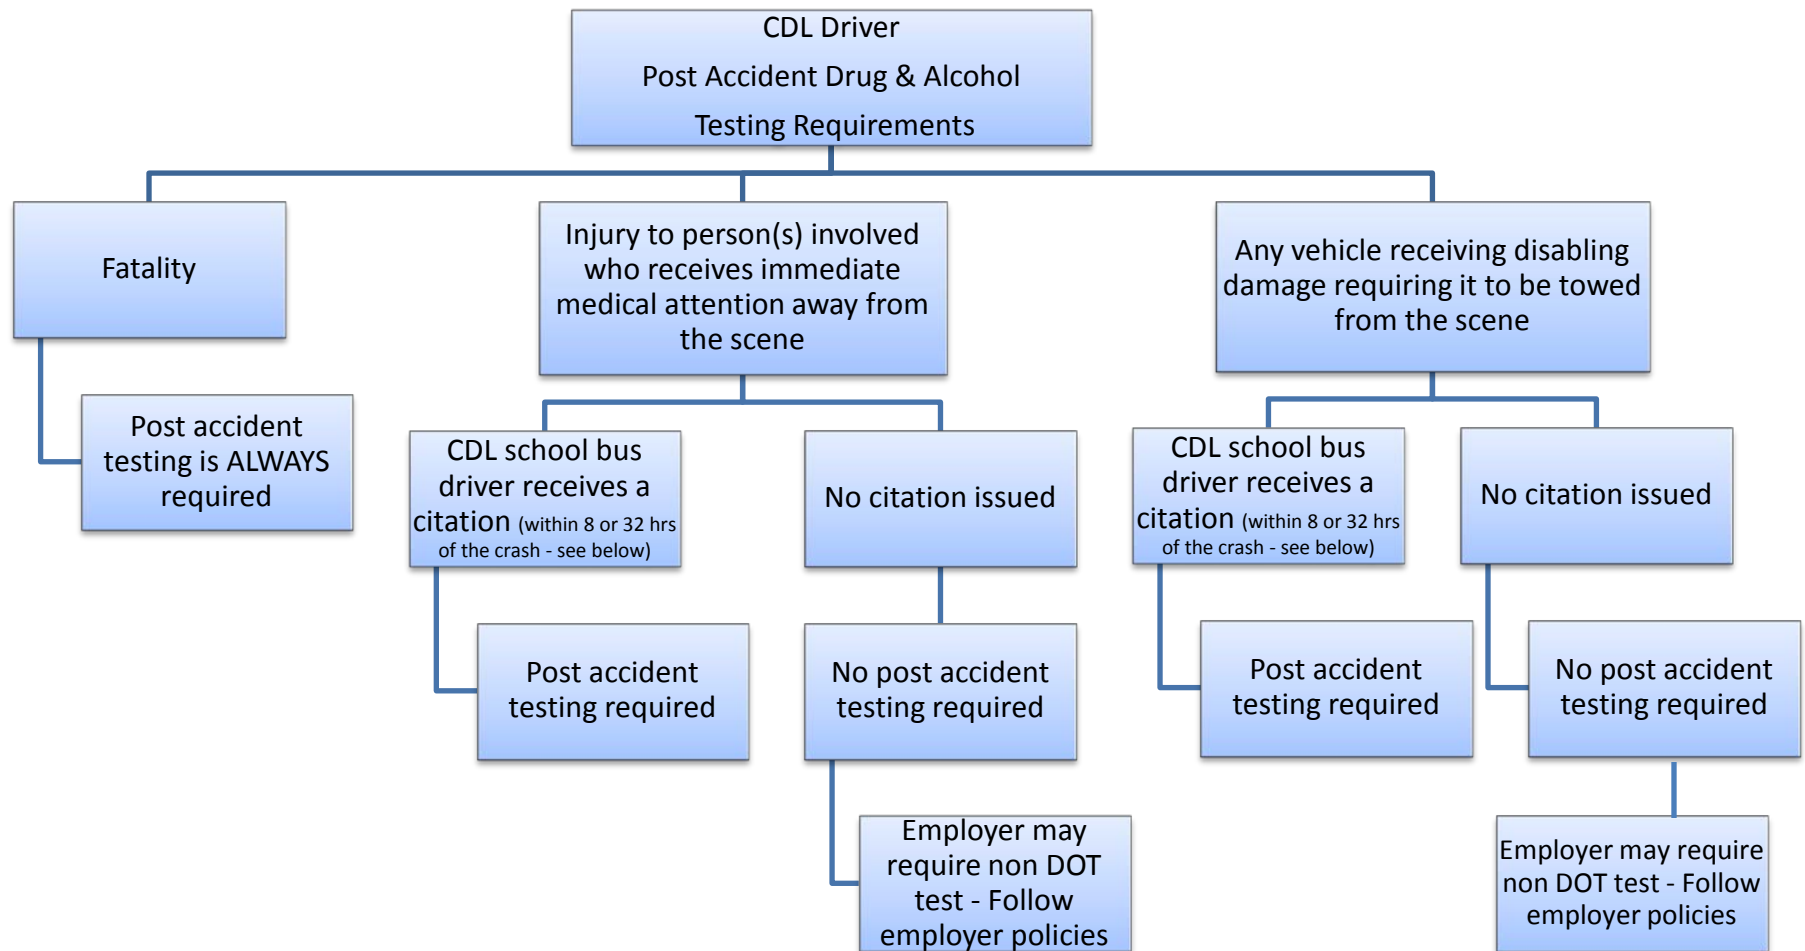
CDL Driver

Post Accident Drug & Alcohol

Testing Requirements

Fatality

Post accident testing is ALWAYS required

Injury to person(s) involved who receives immediate medical attention away from the scene

CDL school bus driver receives a citation (within 8 or 32 hrs of the crash - see below)

Post accident testing required

No citation issued

No post accident testing required

Employer may require non DOT test - Follow employer policies

Any vehicle receiving disabling damage requiring it to be towed from the scene

CDL school bus driver receives a citation (within 8 or 32 hrs of the crash - see below)

Post accident testing required

No citation issued

No post accident testing required

Employer may require non DOT test - Follow employer policies